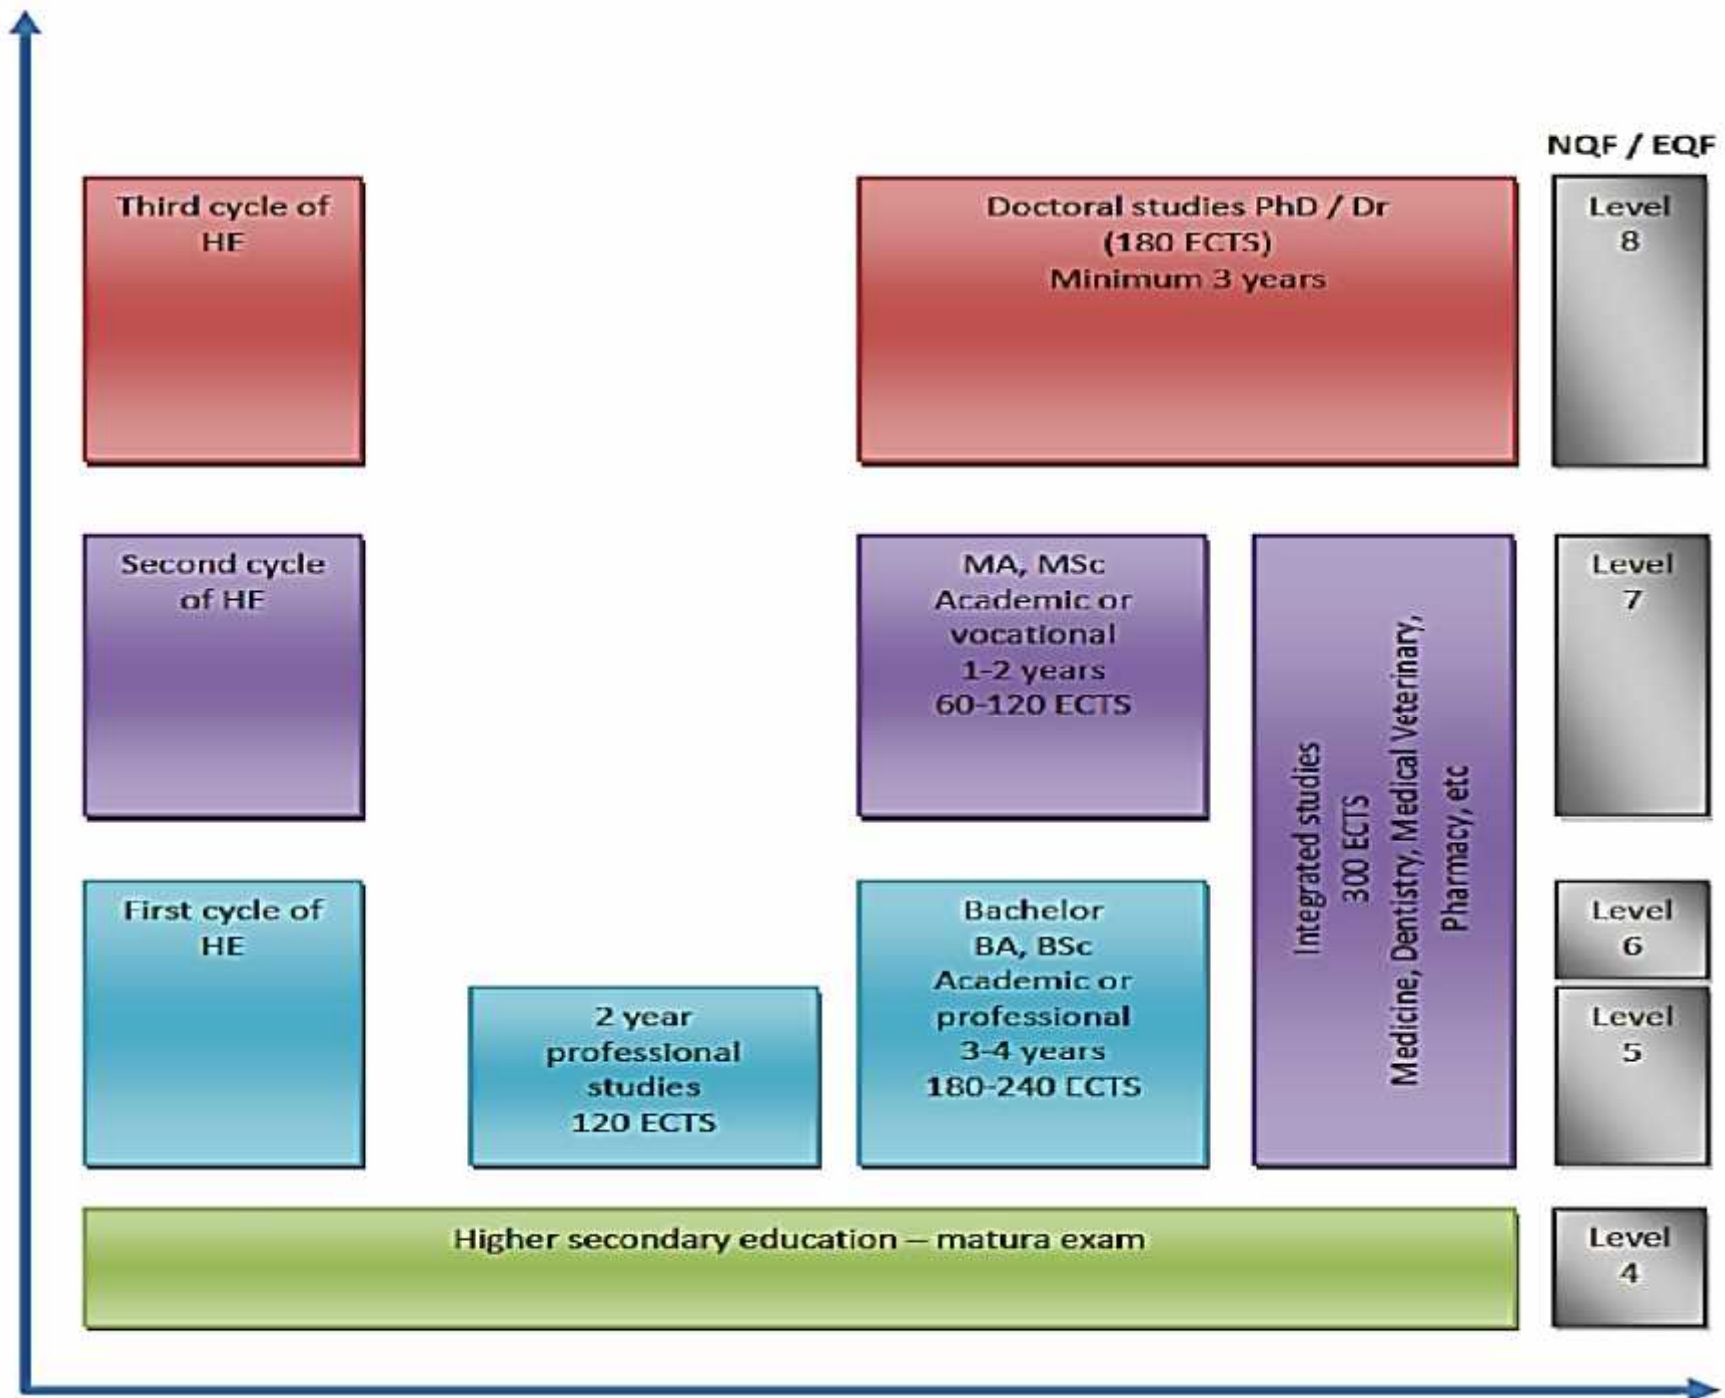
NQF / EQF

Third cycle of HE

Doctoral studies PhD / Dr (180 ECTS) Minimum 3 years

Level 8

Second cycle of HE

MA, MSc Academic or vocational 1-2 years 60-120 ECTS

Integrated studies 300 ECTS Medicine, Dentistry, Medical Veterinary, Pharmacy, etc

Level 7

First cycle of HE

2 year professional studies 120 ECTS

Bachelor BA, BSc Academic or professional 3-4 years 180-240 ECTS

Level 6

Level 5

Higher secondary education – matura exam

Level 4